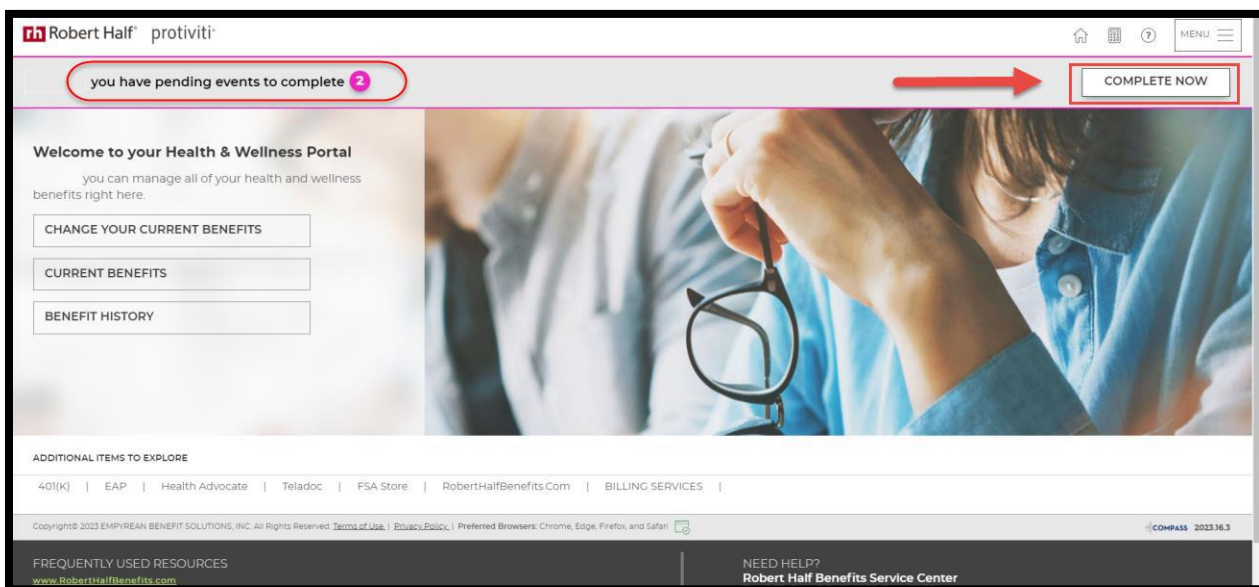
rh Robert Half® protiviti®

MENU

you have pending events to complete 2

COMPLETE NOW

Welcome to your Health & Wellness Portal

you can manage all of your health and wellness benefits right here.

CHANGE YOUR CURRENT BENEFITS

CURRENT BENEFITS

BENEFIT HISTORY

ADDITIONAL ITEMS TO EXPLORE

401(K) | EAP | Health Advocate | Teladoc | FSA Store | RobertHalfBenefits.Com | BILLING SERVICES |

Copyright© 2023 EMPYREAN BENEFIT SOLUTIONS, INC. All Rights Reserved. Terms of Use | Privacy Policy | Preferred Browsers: Chrome, Edge, Firefox, and Safari

COMPASS 2023.16.3

FREQUENTLY USED RESOURCES
www.RobertHalfBenefits.com

NEED HELP?
Robert Half Benefits Service Center